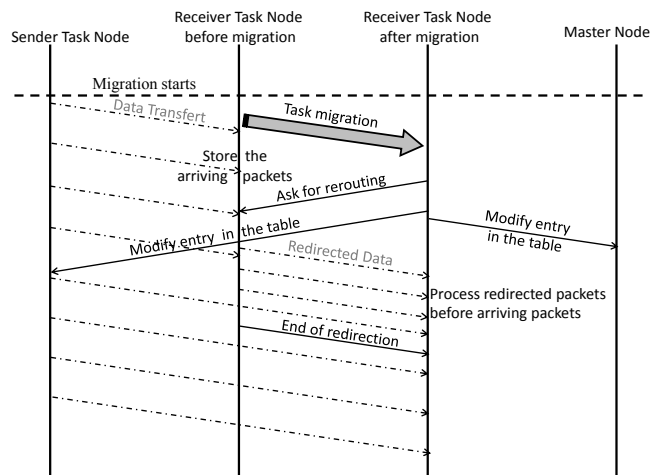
Sender Task Node

Receiver Task Node before migration

Receiver Task Node after migration

Master Node

Migration starts

Data Transfert

Task migration

Store the arriving packets

Ask for rerouting

Modify entry in the table

Modify entry in the table

Redirected Data

Process redirected packets before arriving packets

End of redirection